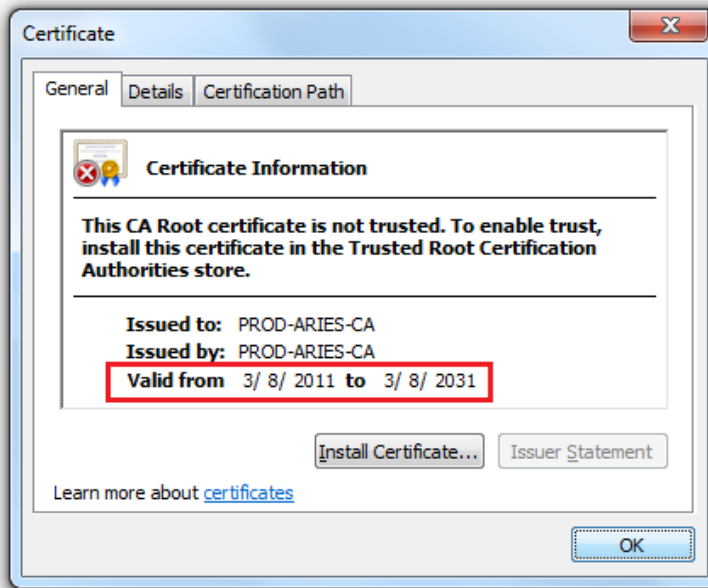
Certificate

General | Details | Certification Path

Certificate Information

This CA Root certificate is not trusted. To enable trust, install this certificate in the Trusted Root Certification Authorities store.

Issued to: PROD-ARIES-CA

Issued by: PROD-ARIES-CA

Valid from 3/ 8/ 2011 to 3/ 8/ 2031

Install Certificate... | Issuer Statement

Learn more about certificates

OK